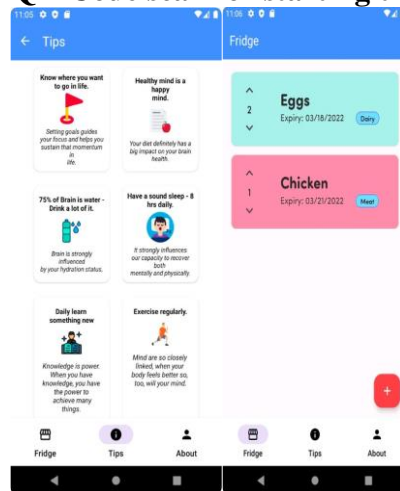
11:05

Tips

Know where you want to go in life.

Setting goals guides your focus and helps you sustain that momentum in life.

Healthy mind is a happy mind.

Your diet definitely has a big impact on your brain health.

75% of Brain is water - Drink a lot of it.

Brain is strongly influenced by your hydration status.

Have a sound sleep - 8 hrs daily.

It strongly influences our capacity to recover both mentally and physically.

Daily learn something new

Knowledge is power. When you have knowledge, you have the power to achieve many things.

Exercise regularly.

Mind are so closely linked, when your body feels better so, too, will your mind.

Fridge Tips About

11:06

Fridge

2
Eggs
Expiry: 03/18/2022 Dairy

1
Chicken
Expiry: 03/21/2022 Meat

+

Fridge Tips About